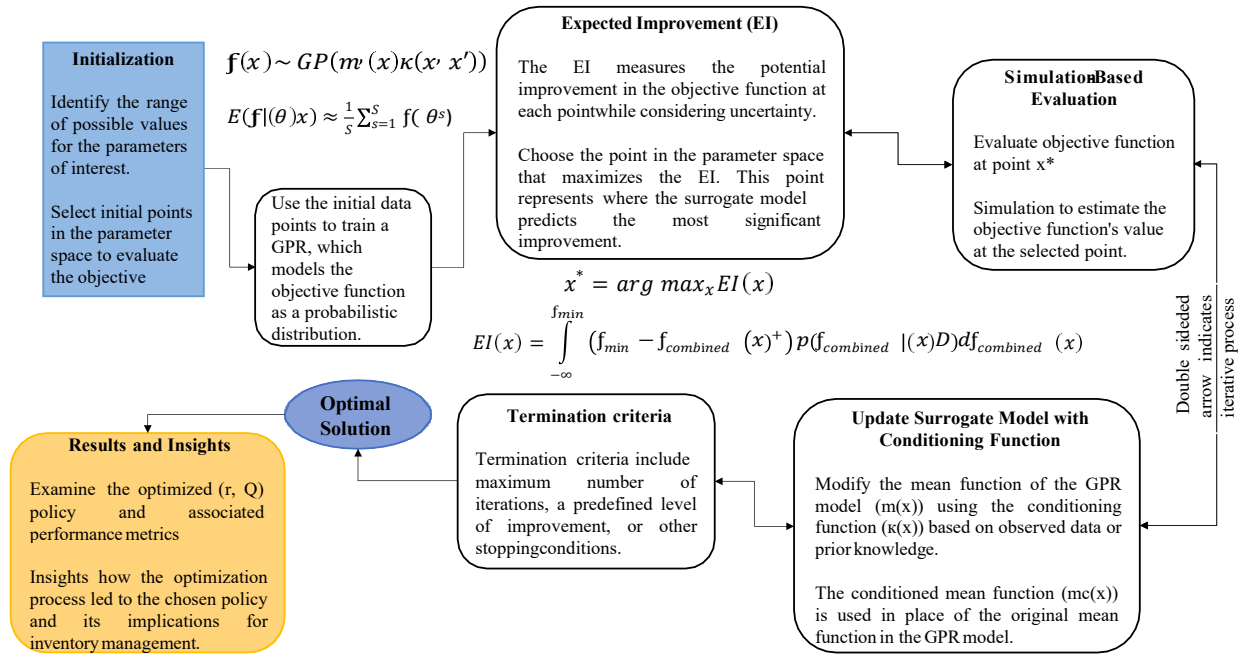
Initialization

Identify the range of possible values for the parameters of interest.

Select initial points in the parameter space to evaluate the objective

$\mathfrak{f}(x) \sim GP(m^{,}(x)\kappa(x^{,}\ x'))$

$E(\mathfrak{f}|(\theta)x) \approx \frac{1}{S}\sum_{s=1}^{S} \mathfrak{f}(\ \theta^{s})$

Use the initial data points to train a GPR, which models the objective function as a probabilistic distribution.

Expected Improvement (EI)

The EI measures the potential improvement in the objective function at each pointwhile considering uncertainty.

Choose the point in the parameter space that maximizes the EI. This point represents where the surrogate model predicts the most significant improvement.

$x^{*} = arg\ max_{x} EI(x)$

$EI(x) = \int_{-\infty}^{\mathfrak{f}_{min}} (\mathfrak{f}_{min} - \mathfrak{f}_{combined}\ (x)^{+})\, p(\mathfrak{f}_{combined}\ |(x)D) d\mathfrak{f}_{combined}\ (x)$

SimulationBased Evaluation

Evaluate objective function at point x*

Simulation to estimate the objective function's value at the selected point.

Double sideded arrow indicates iterative process

Optimal Solution

Results and Insights

Examine the optimized (r, Q) policy and associated performance metrics

Insights how the optimization process led to the chosen policy and its implications for inventory management.

Termination criteria

Termination criteria include maximum number of iterations, a predefined level of improvement, or other stoppingconditions.

Update Surrogate Model with Conditioning Function

Modify the mean function of the GPR model (m(x)) using the conditioning function (κ(x)) based on observed data or prior knowledge.

The conditioned mean function (mc(x)) is used in place of the original mean function in the GPR model.